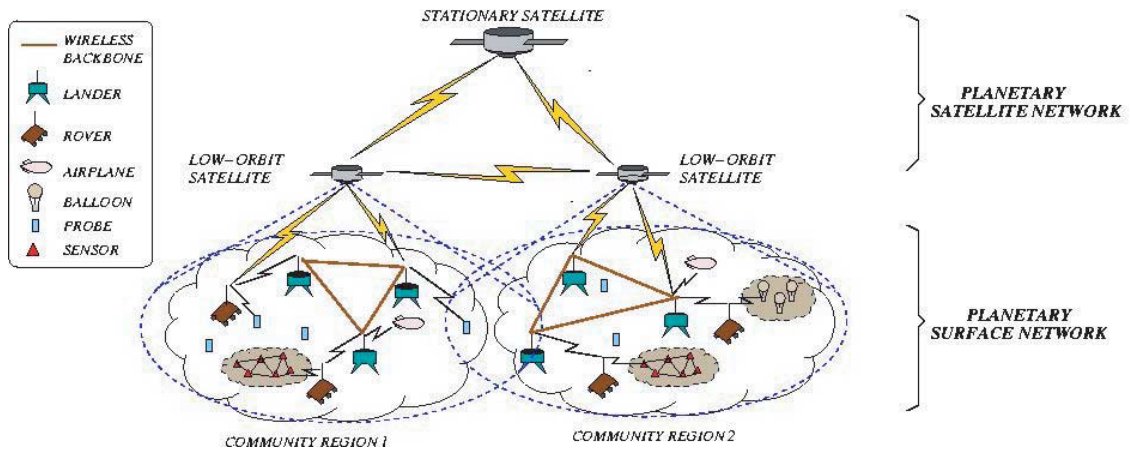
WIRELESS BACKBONE
LANDER
ROVER
AIRPLANE
BALLOON
PROBE
SENSOR

STATIONARY SATELLITE

LOW-ORBIT SATELLITE
LOW-ORBIT SATELLITE

PLANETARY SATELLITE NETWORK

PLANETARY SURFACE NETWORK

COMMUNITY REGION 1
COMMUNITY REGION 2